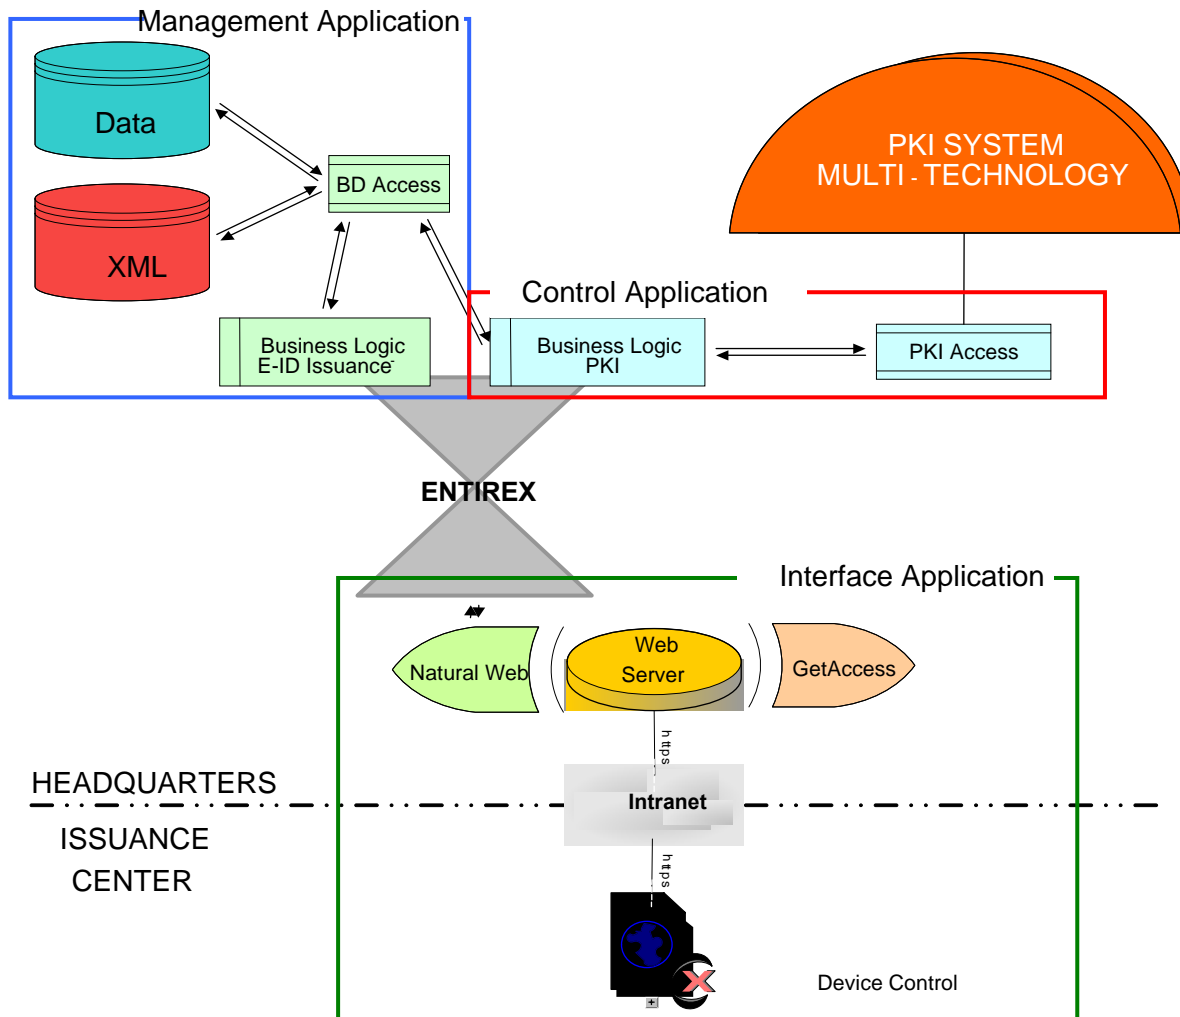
Management Application

Data

XML

BD Access

Business Logic
E-ID Issuance

PKI SYSTEM
MULTI - TECHNOLOGY

Control Application

Business Logic
PKI

PKI Access

ENTIREX

Interface Application

Natural Web

Web
Server

GetAccess

https

HEADQUARTERS

Intranet

ISSUANCE
CENTER

https

Device Control